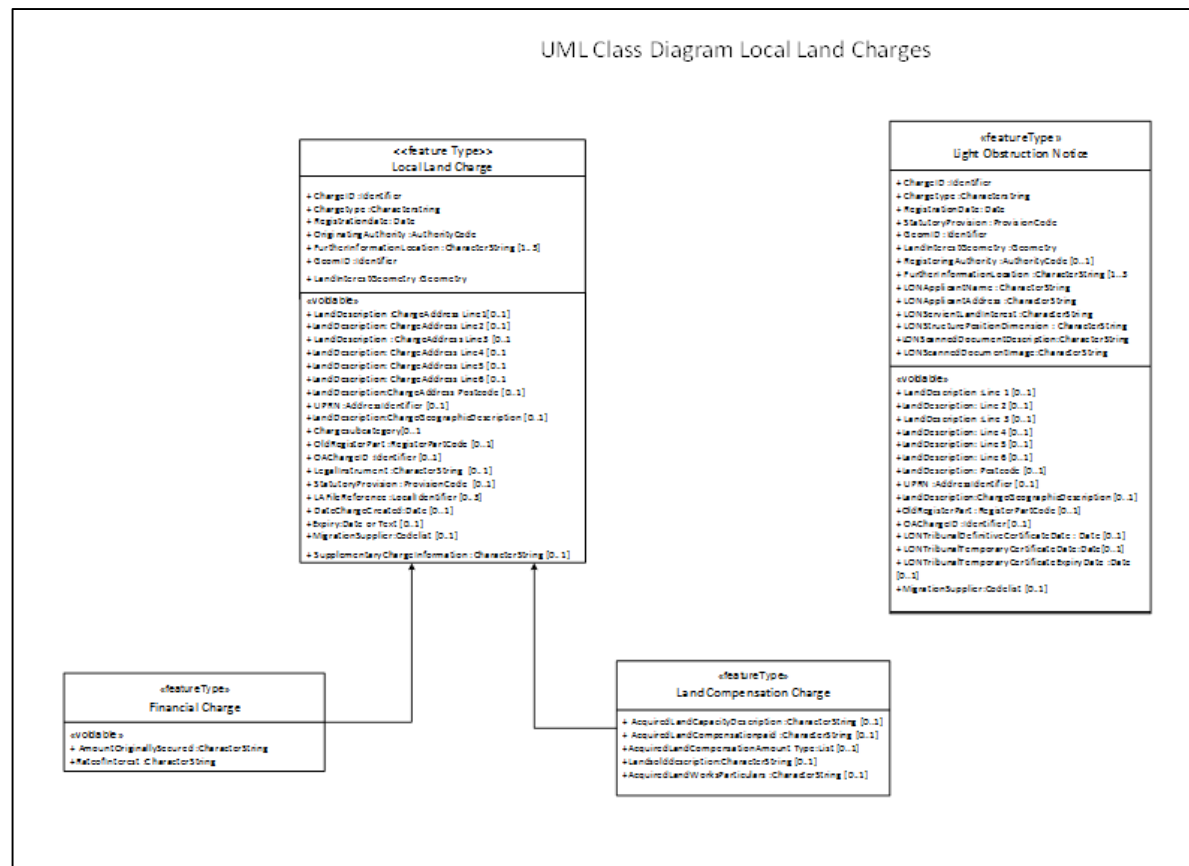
UML Class Diagram Local Land Charges

<<feature Type>>
Local Land Charge

+ ChargeID :Identifier
+ ChargeType :CharacterString
+ RegistrationDate: Date
+ OriginatingAuthority :AuthorityCode
+ FurtherInformationLocation : CharacterString [1..5]
+ GeomID :Identifier
+ LandInterestGeometry :Geometry

«voidable»
+ LandDescription :ChargeAddress Line1[0..1]
+ LandDescription: ChargeAddress Line2 [0..1]
+ LandDescription :ChargeAddress Line3 [0..1
+ LandDescription: ChargeAddress Line4 [0..1
+ LandDescription: ChargeAddress Line5 [0..1
+ LandDescription: ChargeAddress Line6 [0..1
+ LandDescription:ChargeAddress Postcode [0..1]
+ UPRN :AddressIdentifier [0..1]
+ LandDescription:ChargeGeographicDescription [0..1]
+ ChargeSubcategory[0..1
+ OldRegisterPart :RegisterPartCode [0..1]
+ OAChargeID :Identifier [0..1]
+ LegalInstrument : CharacterString [0..1]
+ StatutoryProvision : ProvisionCode [0..1]
+ LAFileReference :LocalIdentifier [0..3]
+ DateChargeCreated:Date [0..1]
+ Expiry:Date or Text [0..1]
+ MigrationSupplier :Codelist [0..1]
+ SupplementaryChargeInformation : CharacterString [0..1]

«featureType»
Light Obstruction Notice

+ ChargeID :Identifier
+ ChargeType :CharacterString
+ RegistrationDate: Date
+ StatutoryProvision : ProvisionCode
+ GeomID :Identifier
+ LandInterestGeometry :Geometry
+ RegisteringAuthority :AuthorityCode [0..1]
+ FurtherInformationLocation :CharacterString [1..5
+ LONApplicantName : CharacterString
+ LONApplicantAddress :CharacterString
+ LONServientLandInterest :CharacterString
+ LONStructurePositionDimension : CharacterString
+ LONScannedDocumentDescription:CharacterString
+ LONScannedDocumentImage:CharacterString

«voidable»
+ LandDescription: Line 1 [0..1]
+ LandDescription: Line 2 [0..1]
+ LandDescription: Line 3 [0..1]
+ LandDescription: Line 4 [0..1]
+ LandDescription: Line 5 [0..1]
+ LandDescription: Line 6 [0..1]
+ LandDescription: Postcode [0..1]
+ UPRN :AddressIdentifier [0..1]
+ LandDescription:ChargeGeographicDescription [0..1]
+ OldRegisterPart : RegisterPartCode [0..1]
+ OAChargeID :Identifier [0..1]
+ LONTribunalDefinitiveCertificateDate : Date [0..1]
+ LONTribunalTemporaryCertificateDate:Date[0..1]
+ LONTribunalTemporaryCertificateExpiryDate :Date [0..1]
+ MigrationSupplier :Codelist [0..1]

«featureType»
Financial Charge

«voidable»
+ AmountOriginallySecured :CharacterString
+ RateofInterest :CharacterString

«featureType»
Land Compensation Charge

+ AcquiredLandCapacityDescription :CharacterString [0..1]
+ AcquiredLandCompensationpaid :CharacterString [0..1]
+ AcquiredLandCompensationAmount Type:List [0..1]
+ LandsolddescriptionCharacterString [0..1]
+ AcquiredLandWorksParticulars :CharacterString [0..1]